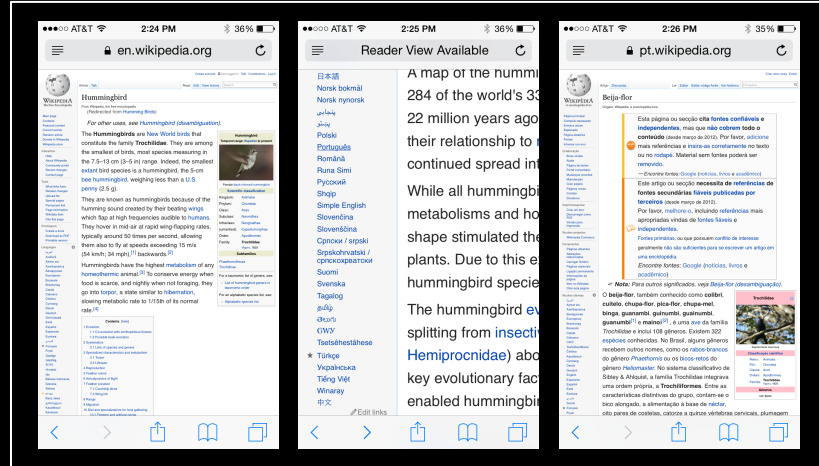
AT&T 2:24 PM 36%
en.wikipedia.org

Hummingbird

From Wikipedia, the free encyclopedia
(Redirected from Humming Birds)

For other uses, see Hummingbird (disambiguation).

The Hummingbirds are New World birds that constitute the family Trochilidae. They are among the smallest of birds, most species measuring in the 7.5–13 cm (3–5 in) range. Indeed, the smallest extant bird species is a hummingbird, the 5-cm bee hummingbird, weighing less than a U.S. penny (2.5 g).

They are known as hummingbirds because of the humming sound created by their beating wings which flap at high frequencies audible to humans. They hover in mid-air at rapid wing-flapping rates, typically around 50 times per second, allowing them also to fly at speeds exceeding 15 m/s (54 km/h; 34 mph), backwards.

Hummingbirds have the highest metabolism of any homeothermic animal. To conserve energy when food is scarce, and nightly when not foraging, they go into torpor, a state similar to hibernation, slowing metabolic rate to 1/15th of its normal rate.

Hummingbird
Scientific classification
Kingdom: Animalia
Phylum: Chordata
Class: Aves
Order: Apodiformes
Family: Trochilidae

AT&T 2:25 PM 36%
Reader View Available

日本語
Norsk bokmål
Norsk nynorsk
Polski
Português
Română
Runa Simi
Русский
Shqip
Simple English
Slovenčina
Slovenščina
Српски / srpski
Srpskohrvatski / српскохрватски
Suomi
Svenska
Tagalog
Tsetsêhéstâhese
Türkçe
Українська
Tiếng Việt
Winaray
中文
Edit links

A map of the hummi
284 of the world's 3
22 million years ago
their relationship to
continued spread in

While all hummingbi
metabolisms and ho
shape stimulated the
plants. Due to this e
hummingbird specie

The hummingbird ev
splitting from insecti
Hemiprocnidae) abo
key evolutionary fact
enabled hummingbi

AT&T 2:26 PM 35%
pt.wikipedia.org

Beija-flor

Esta página ou secção cita fontes confiáveis e independentes, mas que não cobrem todo o conteúdo (desde março de 2012). Por favor, adicione mais referências e insira-as corretamente no texto ou no rodapé. Material sem fontes poderá ser removido.
—Encontre fontes: Google (notícias, livros e acadêmico)

Este artigo ou secção necessita de referências de fontes secundárias fiáveis publicadas por terceiros (desde março de 2012).
Por favor, melhore-o, incluindo referências mais apropriadas vindas de fontes fiáveis e independentes.
Fontes primárias, ou que possuem conflito de interesse geralmente não são suficientes para se escrever um artigo em uma enciclopédia.
Encontre fontes: Google (notícias, livros e acadêmico)

Nota: Para outros significados, veja Beija-flor (desambiguação).

O beija-flor, também conhecido como colibri, cuitelo, chupa-flor, pica-flor, chupa-mel, binga, guanambi, guinumbi, guainumbi, guanumbi e mainó, é uma ave da família Trochilidae e inclui 108 gêneros. Existem 322 espécies conhecidas. No Brasil, alguns gêneros recebem outros nomes, como os rabos-brancos do gênero Phaethornis ou os bicos-retos do gênero Heliomaster. No sistema classificatório de Sibley & Ahlquist, a família Trochilidae integraria uma ordem própria, a Trochiliformes. Entre as características distintivas do grupo, contam-se o bico alongado, a alimentação à base de néctar, oito pares de costelas, catorze a quinze vértebras cervicais, plumagem

Trochilidae
Classificação científica
Reino: Animalia
Filo: Chordata
Classe: Aves
Ordem: Apodiformes
Família: Trochilidae